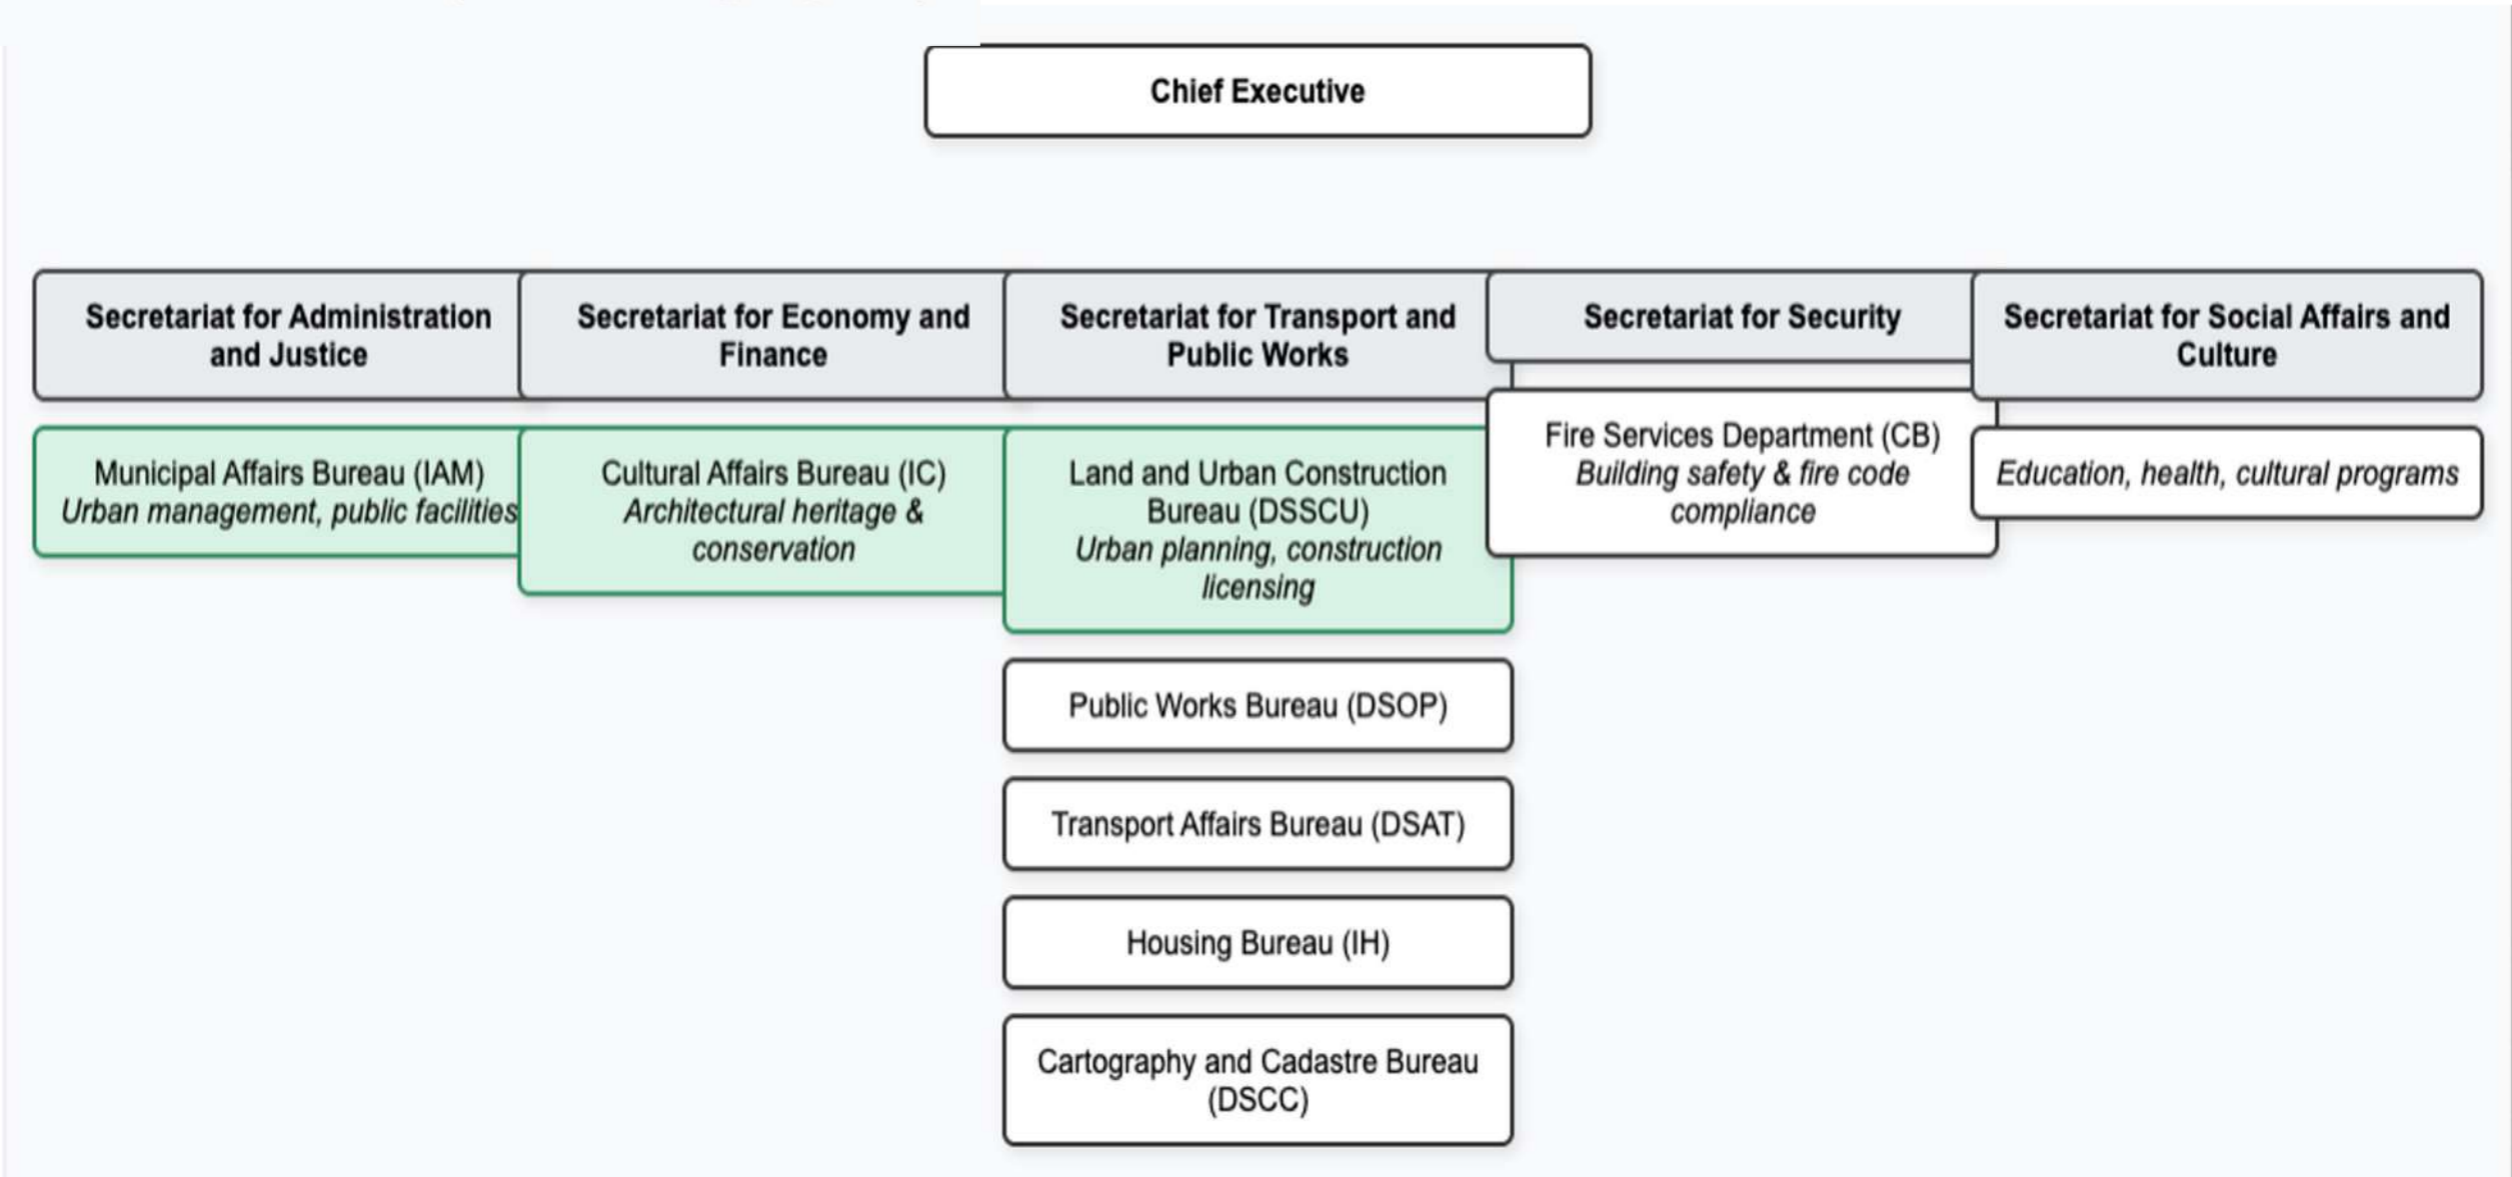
Chief Executive

Secretariat for Administration and Justice

Municipal Affairs Bureau (IAM)
*Urban management, public facilities*

Secretariat for Economy and Finance

Cultural Affairs Bureau (IC)
*Architectural heritage & conservation*

Secretariat for Transport and Public Works

Land and Urban Construction Bureau (DSSCU)
*Urban planning, construction licensing*

Public Works Bureau (DSOP)

Transport Affairs Bureau (DSAT)

Housing Bureau (IH)

Cartography and Cadastre Bureau (DSCC)

Secretariat for Security

Fire Services Department (CB)
*Building safety & fire code compliance*

Secretariat for Social Affairs and Culture

*Education, health, cultural programs*